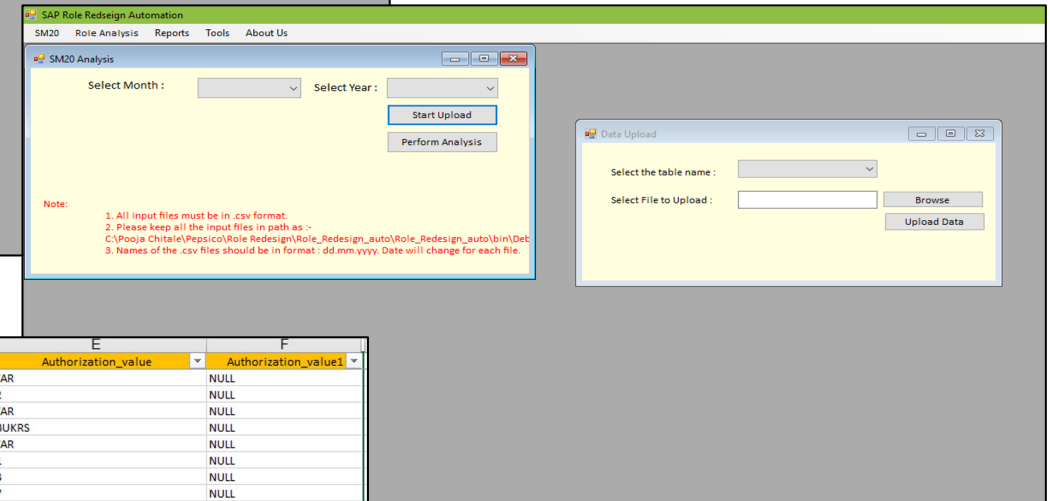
SAP Role Redseign Automation

SM20 Role Analysis Reports Tools About Us

SM20 Analysis

Select Month :

Select Year :

Start Upload

Perform Analysis

Note:

1. All input files must be in .csv format.
2. Please keep all the input files in path as :-
C:\Pooja Chitale\Pepsico\Role Redesign\Role_Redesign_auto\Role_Redesign_auto\bin\Deb
3. Names of the .csv files should be in format : dd.mm.yyyy. Date will change for each file.

Data Upload

Select the table name :

Select File to Upload :

Browse

Upload Data

| E | F |
|---|---|
| Authorization_value | Authorization_value1 |
| AR | NULL |
| 2 | NULL |
| AR | NULL |
| BUKRS | NULL |
| AR | NULL |
| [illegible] | NULL |
| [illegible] | NULL |
| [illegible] | NULL |